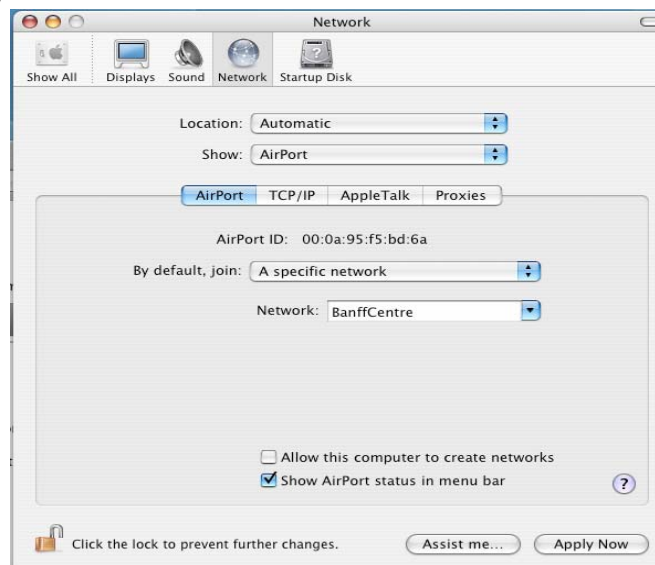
Network

Show All
Displays
Sound
Network
Startup Disk

Location: Automatic

Show: AirPort

AirPort
TCP/IP
AppleTalk
Proxies

AirPort ID: 00:0a:95:f5:bd:6a

By default, join: A specific network

Network: BanffCentre

Allow this computer to create networks

Show AirPort status in menu bar

?

Click the lock to prevent further changes.

Assist me...

Apply Now